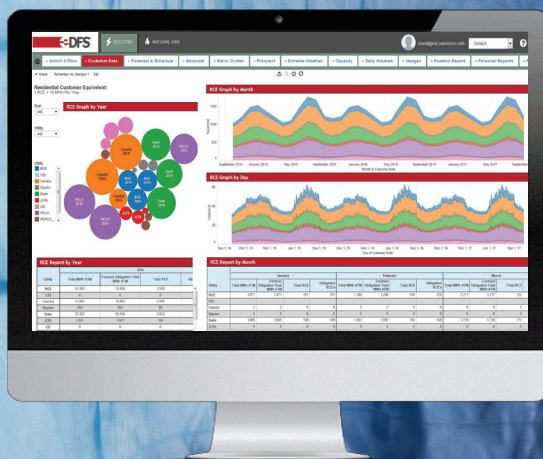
DFS ELECTRIC NATURAL GAS

Select

Switch a Row Customer Data Forecast & Schedule Backcast Matrix Cluster Prospect Extreme Weather Capacity Daily Volumes Hedges Position Report Financial Reports

Share

Residential Customer Equivalent:

RCE Graph by Year

RCE Graph by Month

RCE Graph by Day

RCE Report by Year

RCE Report by Month

January

February

March

Utility

Total MWh ATM

Total RCE

BGE

Delmarva

Duke

ComEd

PECO

Month of Calendar Date

Day of Calendar Date

September 2014

January 2015

May 2015

September 2015

January 2016

May 2016

September 2016

January 2017

May 2017